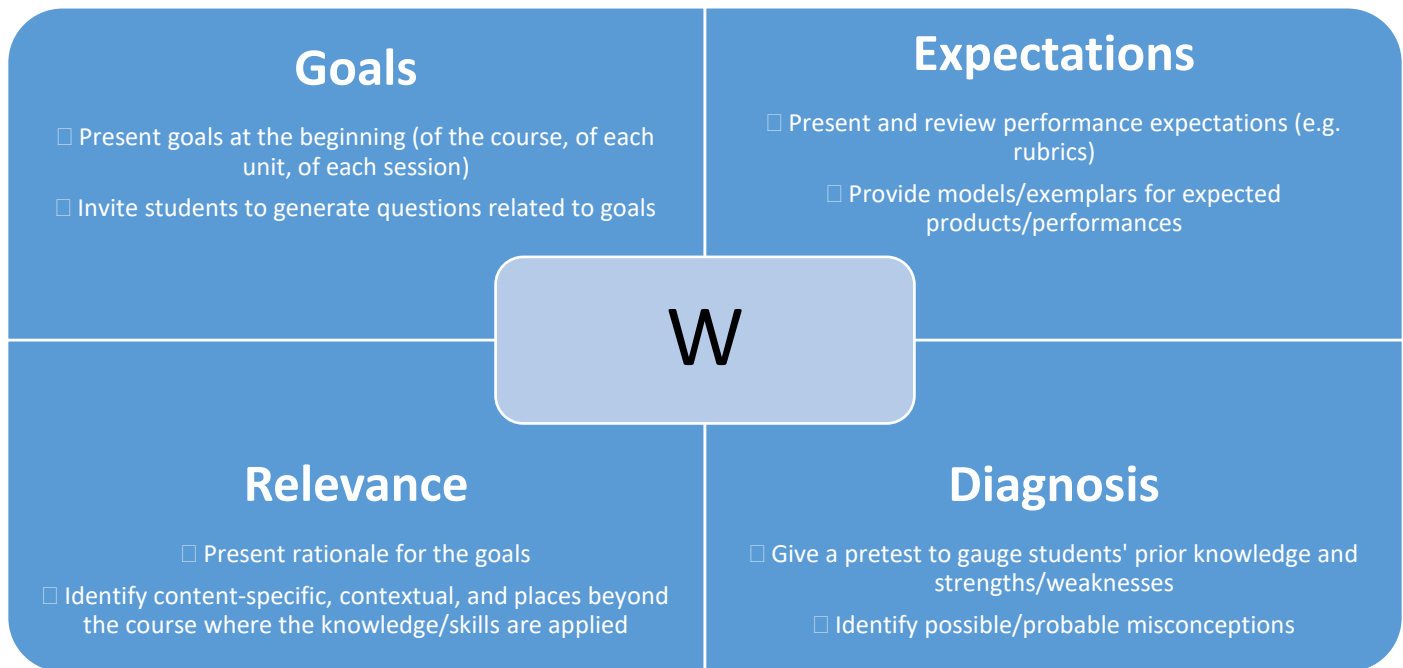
Goals

 Present goals at the beginning (of the course, of each unit, of each session)

 Invite students to generate questions related to goals

Expectations

 Present and review performance expectations (e.g. rubrics)

 Provide models/exemplars for expected products/performances

W

Relevance

 Present rationale for the goals

 Identify content-specific, contextual, and places beyond the course where the knowledge/skills are applied

Diagnosis

 Give a pretest to gauge students' prior knowledge and strengths/weaknesses

 Identify possible/probable misconceptions